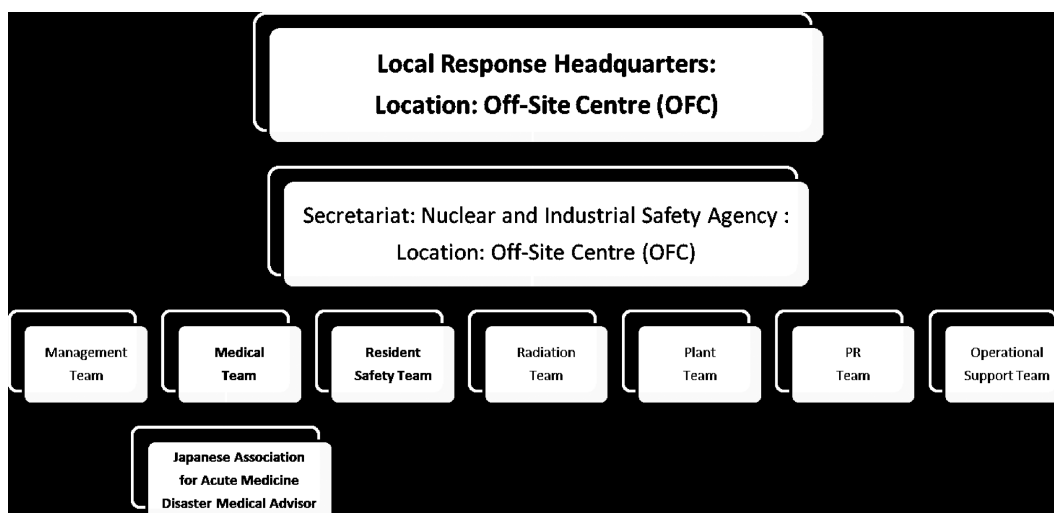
Local Response Headquarters:
Location: Off-Site Centre (OFC)

Secretariat: Nuclear and Industrial Safety Agency :
Location: Off-Site Centre (OFC)

Management Team

Medical Team

Resident Safety Team

Radiation Team

Plant Team

PR Team

Operational Support Team

Japanese Association for Acute Medicine Disaster Medical Advisor